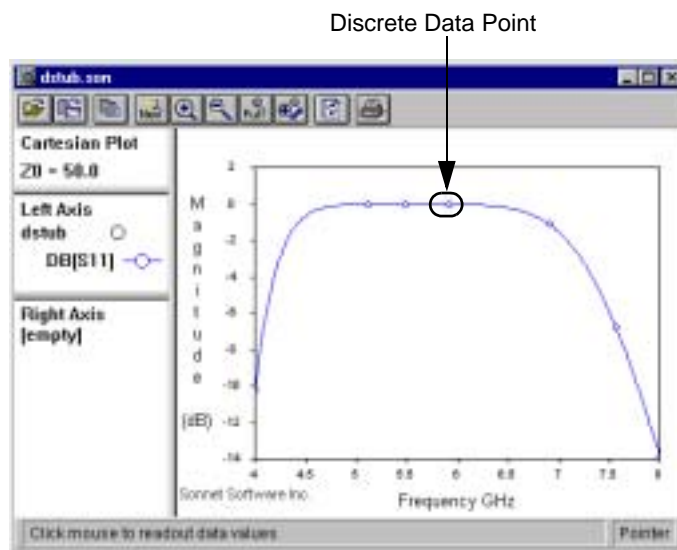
Discrete Data Point

dstub.son

Cartesian Plot
Z0 = 50.0

Left Axis
dstub
DB[S11]

Right Axis
[empty]

M
a
g
n
i
t
u
d
e

(dB)

2
0
-2
-4
-6
-8
-10
-12
-14

4
4.5
5
5.5
6
6.5
7
7.5
8

Sonnet Software Inc.

Frequency GHz

Click mouse to readout data values

Pointer